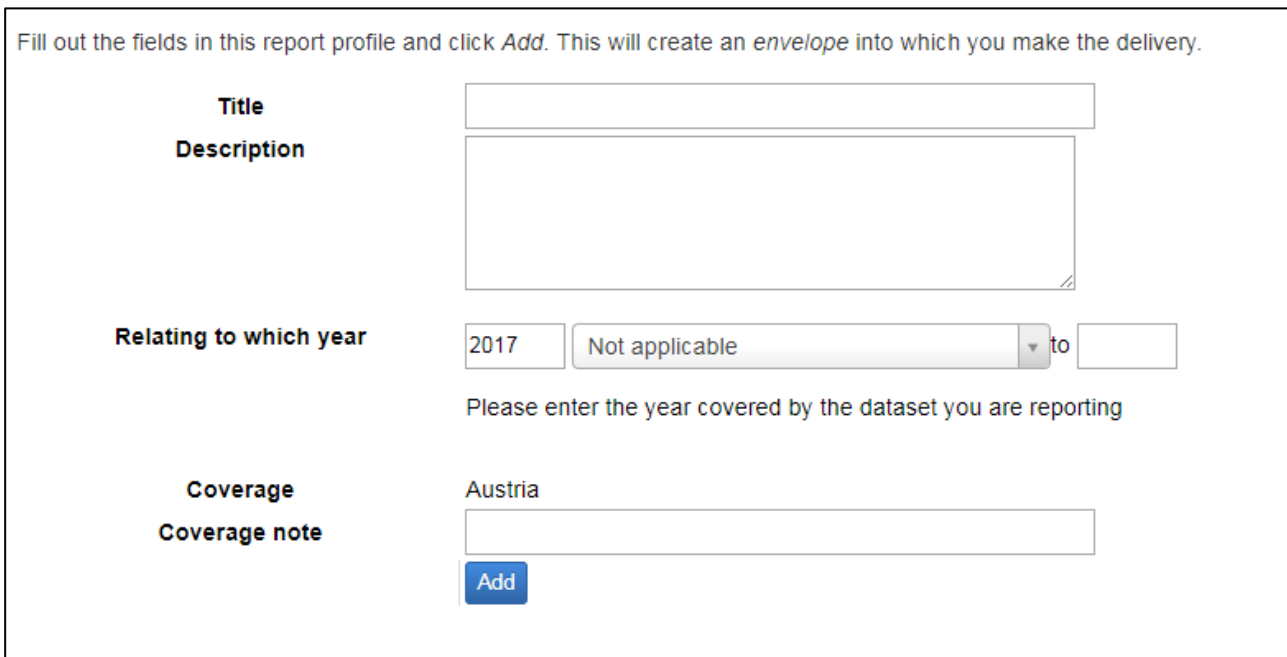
Fill out the fields in this report profile and click *Add*. This will create an *envelope* into which you make the delivery.

Title

Description

Relating to which year 2017 Not applicable to

Please enter the year covered by the dataset you are reporting

Coverage Austria

Coverage note

Add